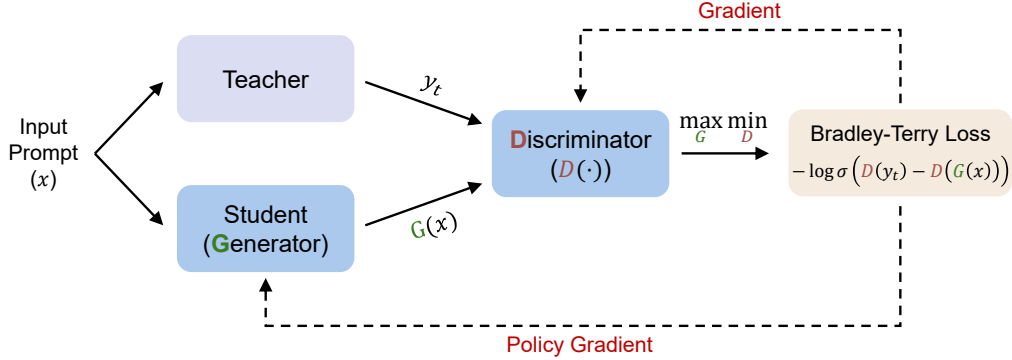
Gradient

Input Prompt $(x)$

Teacher

$y_t$

Student (Generator)

$G(x)$

Discriminator $(D(\cdot))$

$\max_{G} \min_{D}$

Bradley-Terry Loss
$-\log\sigma\left(D(y_t) - D(G(x))\right)$

Policy Gradient